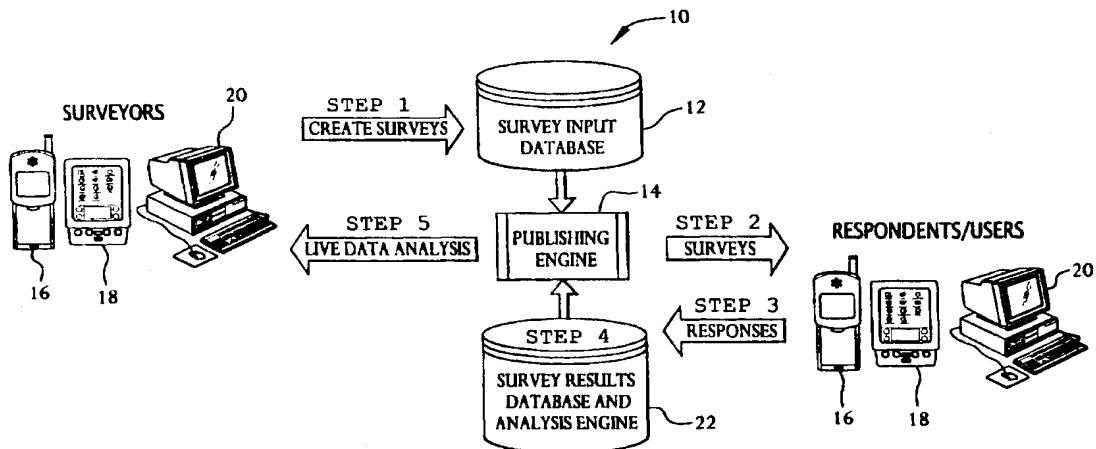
10

SURVEYORS

20

STEP 1
CREATE SURVEYS

SURVEY INPUT DATABASE

12

14

STEP 5
LIVE DATA ANALYSIS

PUBLISHING ENGINE

STEP 2
SURVEYS

RESPONDENTS/USERS

16

18

STEP 3
RESPONSES

20

STEP 4

SURVEY RESULTS DATABASE AND ANALYSIS ENGINE

22

16

18